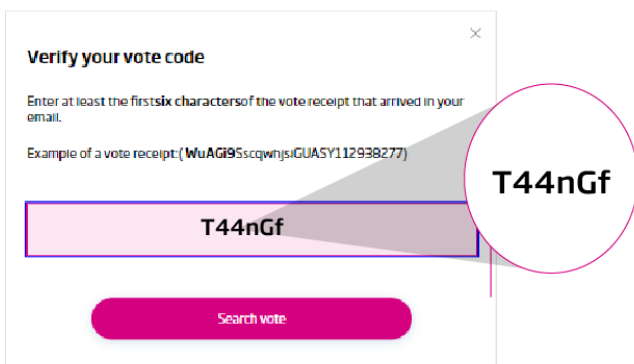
Verify your vote code

×

Enter at least the first six characters of the vote receipt that arrived in your email.

Example of a vote receipt: ( WuAGi9SscqwhjsiGUASY112938277)

T44nGf

T44nGf

Search vote